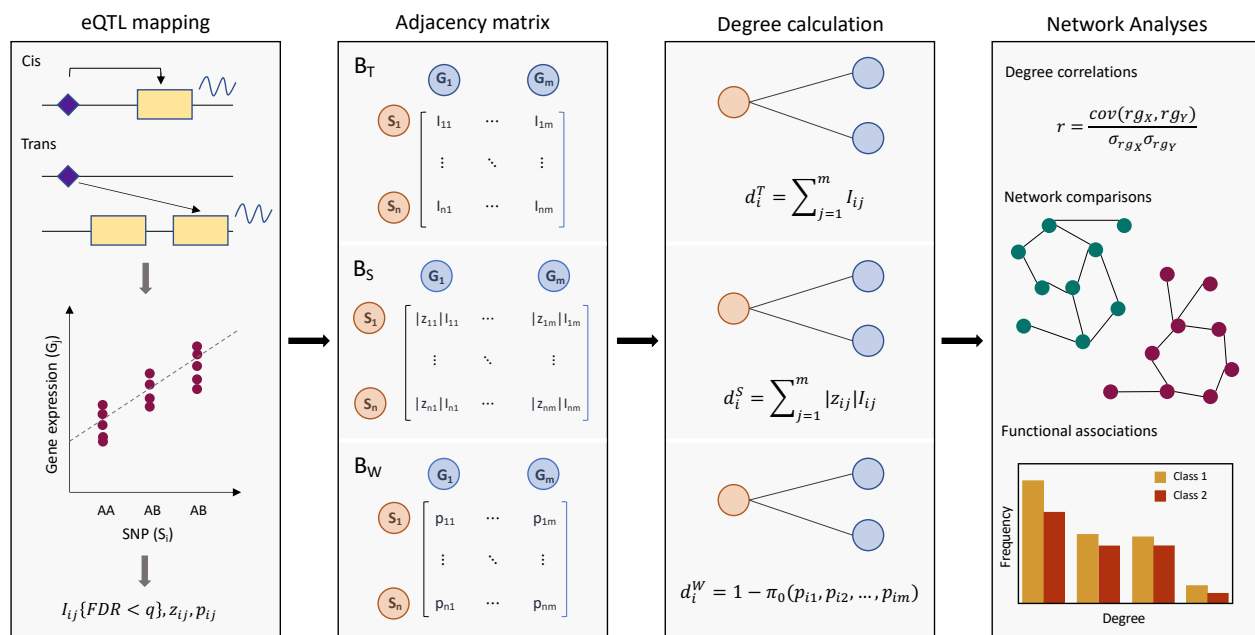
eQTL mapping

Cis

Trans

Gene expression (G$_j$)

AA AB AB

SNP (S$_i$)

$I_{ij}\{FDR < q\}, z_{ij}, p_{ij}$

Adjacency matrix

B$_T$

G$_1$ G$_m$

S$_1$ S$_n$

| I$_{11}$ | ⋯ | I$_{1m}$ |
|---|---|---|
| ⋮ | ⋱ | ⋮ |
| I$_{n1}$ | ⋯ | I$_{nm}$ |

B$_S$

G$_1$ G$_m$

S$_1$ S$_n$

| \|z$_{11}$\|I$_{11}$ | ⋯ | \|z$_{1m}$\|I$_{1m}$ |
|---|---|---|
| ⋮ | ⋱ | ⋮ |
| \|z$_{n1}$\|I$_{n1}$ | ⋯ | \|z$_{nm}$\|I$_{nm}$ |

B$_W$

G$_1$ G$_m$

S$_1$ S$_n$

| p$_{11}$ | ⋯ | p$_{1m}$ |
|---|---|---|
| ⋮ | ⋱ | ⋮ |
| p$_{n1}$ | ⋯ | p$_{nm}$ |

Degree calculation

$d_i^T = \sum_{j=1}^{m} I_{ij}$

$d_i^S = \sum_{j=1}^{m} |z_{ij}|I_{ij}$

$d_i^W = 1 - \pi_0(p_{i1}, p_{i2}, \dots, p_{im})$

Network Analyses

Degree correlations

$r = \frac{cov(rg_X, rg_Y)}{\sigma_{rg_X}\sigma_{rg_Y}}$

Network comparisons

Functional associations

Class 1
Class 2

Frequency

Degree